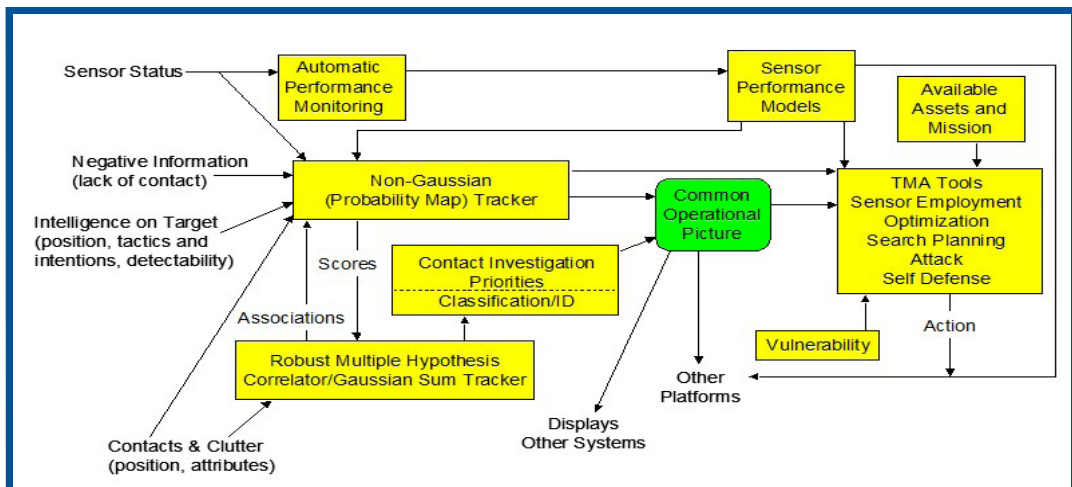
Sensor Status

Automatic Performance Monitoring

Sensor Performance Models

Available Assets and Mission

Negative Information (lack of contact)

Intelligence on Target (position, tactics and intentions, detectability)

Non-Gaussian (Probability Map) Tracker

Common Operational Picture

TMA Tools
Sensor Employment Optimization
Search Planning
Attack
Self Defense

Scores

Contact Investigation Priorities

Classification/ID

Associations

Action

Robust Multiple Hypothesis Correlator/Gaussian Sum Tracker

Vulnerability

Other Platforms

Displays
Other Systems

Contacts & Clutter (position, attributes)